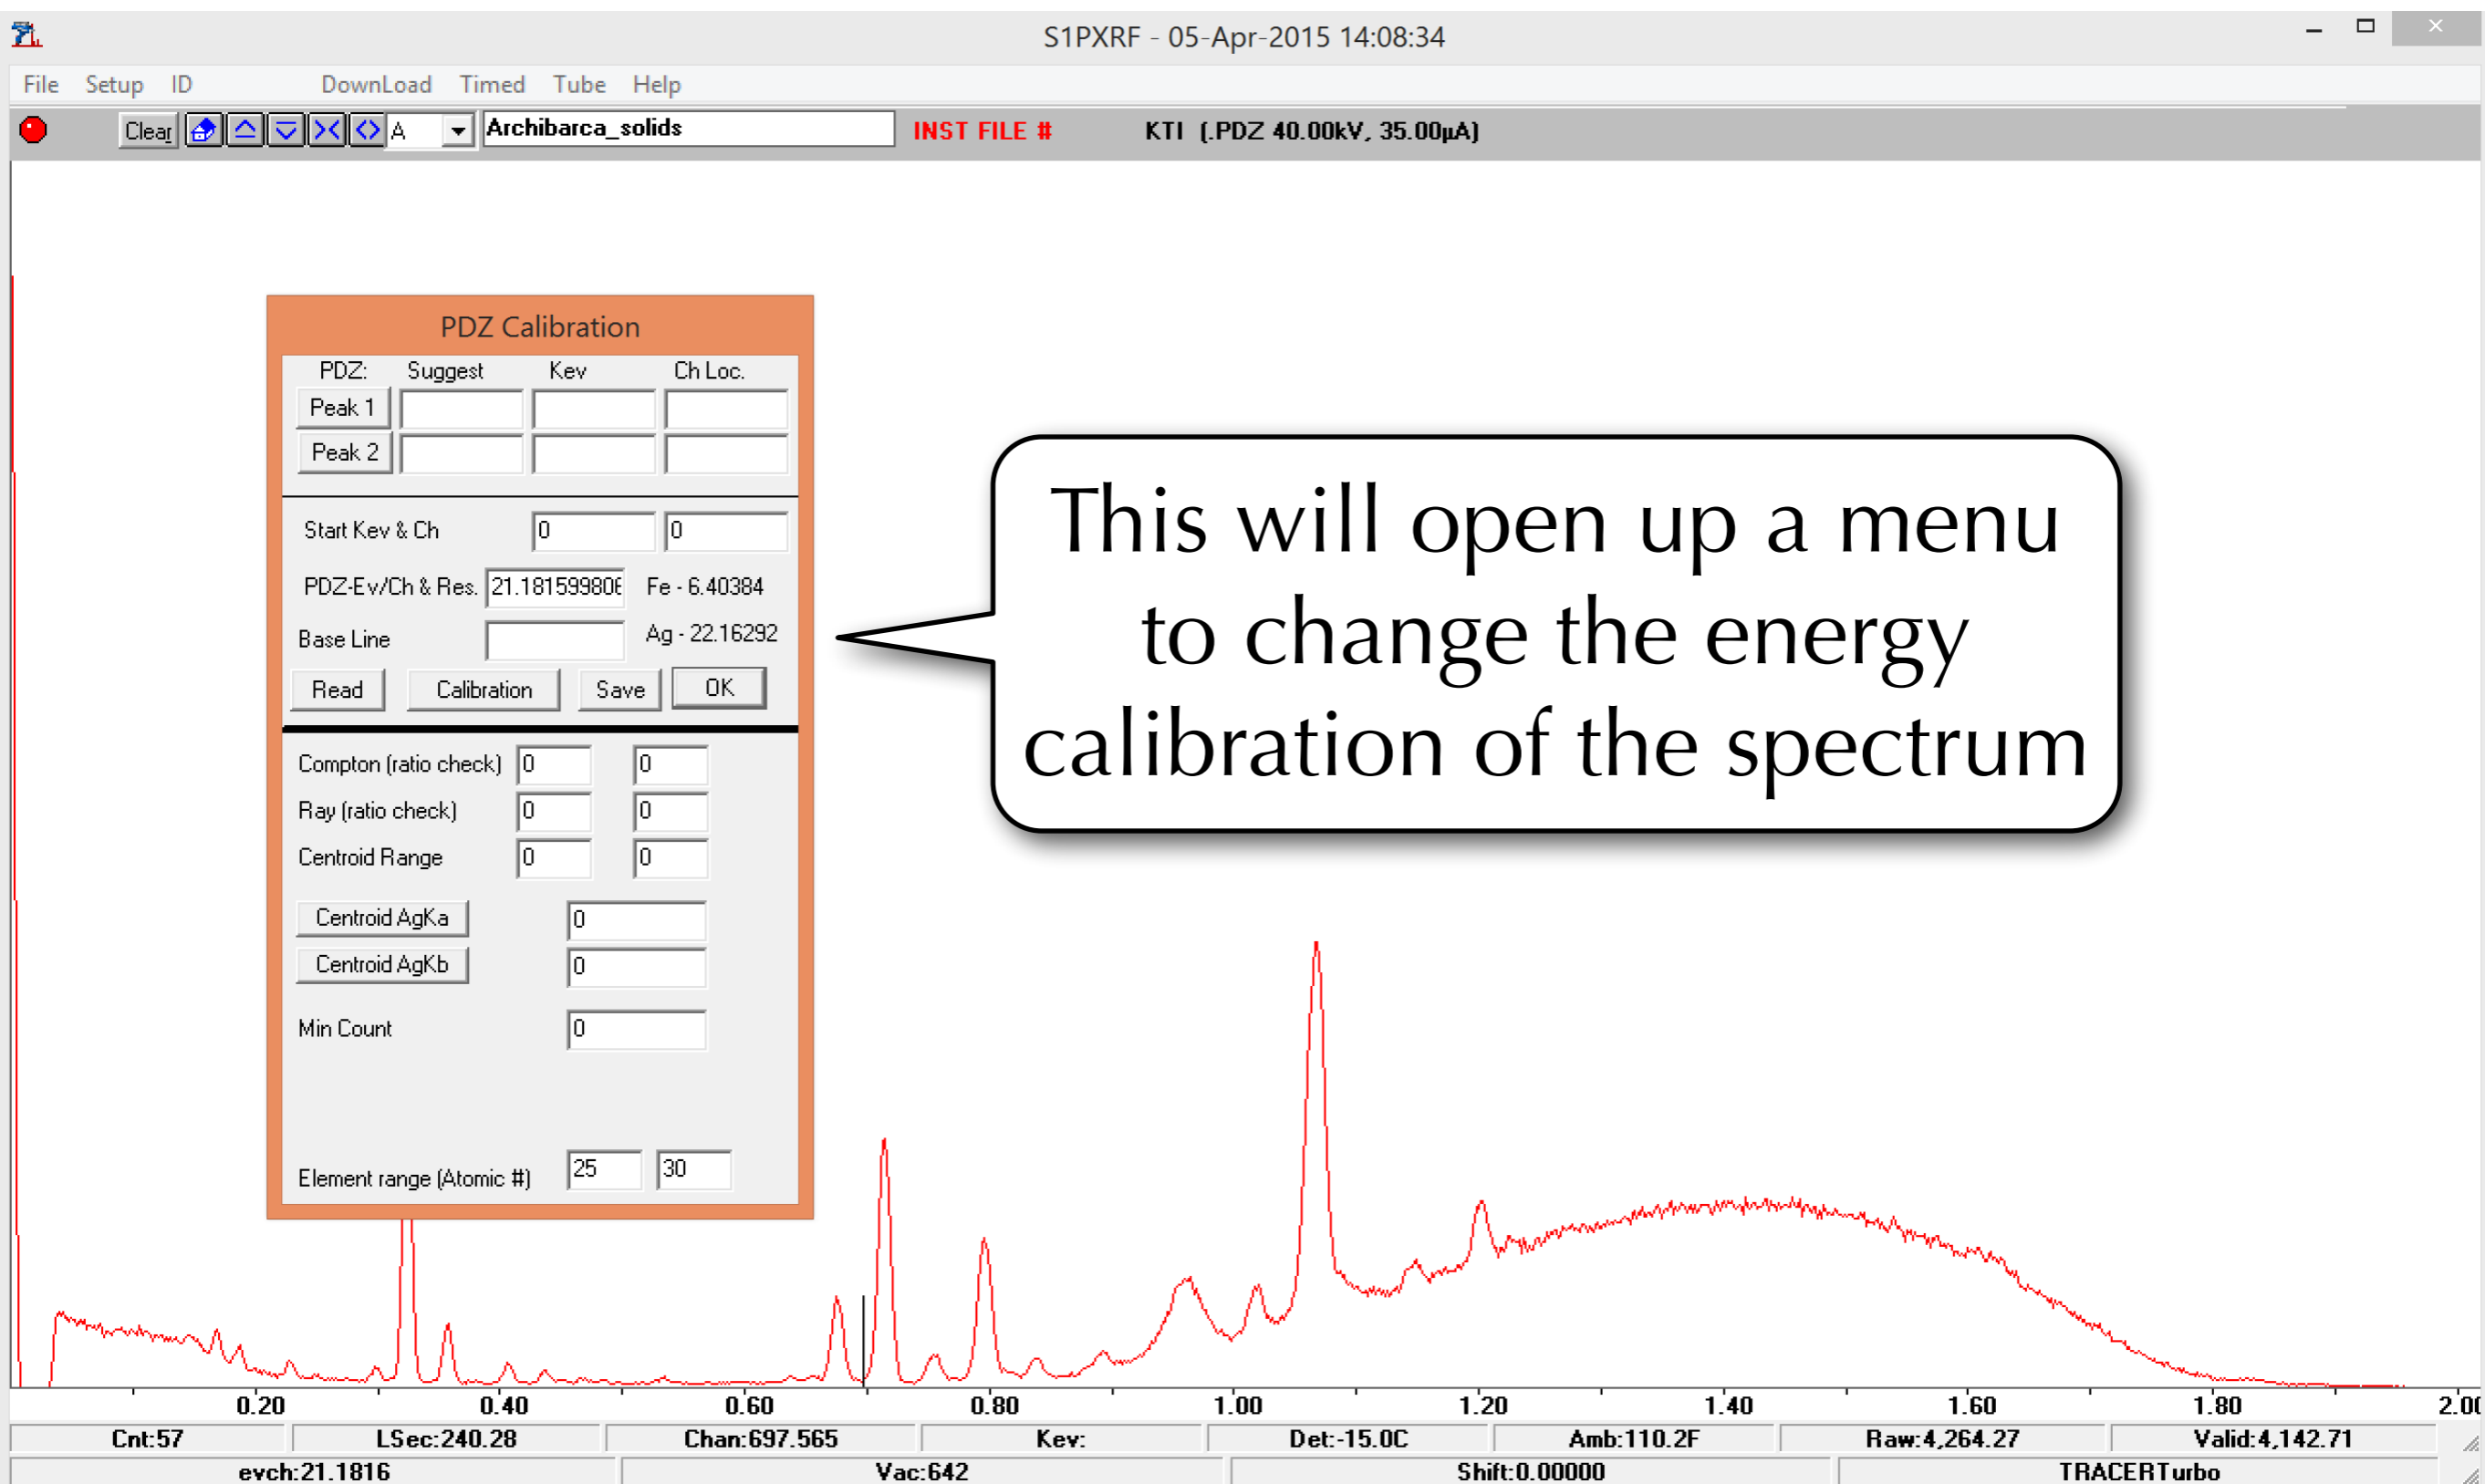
S1PXRF - 05-Apr-2015 14:08:34

File Setup ID DownLoad Timed Tube Help

Clear A Archibarca_solids INST FILE # KTI (.PDZ 40.00kV, 35.00µA)

PDZ Calibration

PDZ: Suggest Kev Ch Loc.

Peak 1

Peak 2

Start Kev & Ch 0 0

PDZ-Ev/Ch & Res. 21.18159980E Fe - 6.40384

Base Line Ag - 22.16292

Read Calibration Save OK

Compton (ratio check) 0 0

Ray (ratio check) 0 0

Centroid Range 0 0

Centroid AgKa 0

Centroid AgKb 0

Min Count 0

Element range (Atomic #) 25 30

This will open up a menu to change the energy calibration of the spectrum

0.20 0.40 0.60 0.80 1.00 1.20 1.40 1.60 1.80 2.00

Cnt:57 LSec:240.28 Chan:697.565 Kev: Det:-15.0C Amb:110.2F Raw:4,264.27 Valid:4,142.71

evch:21.1816 Vac:642 Shift:0.00000 TRACERTurbo